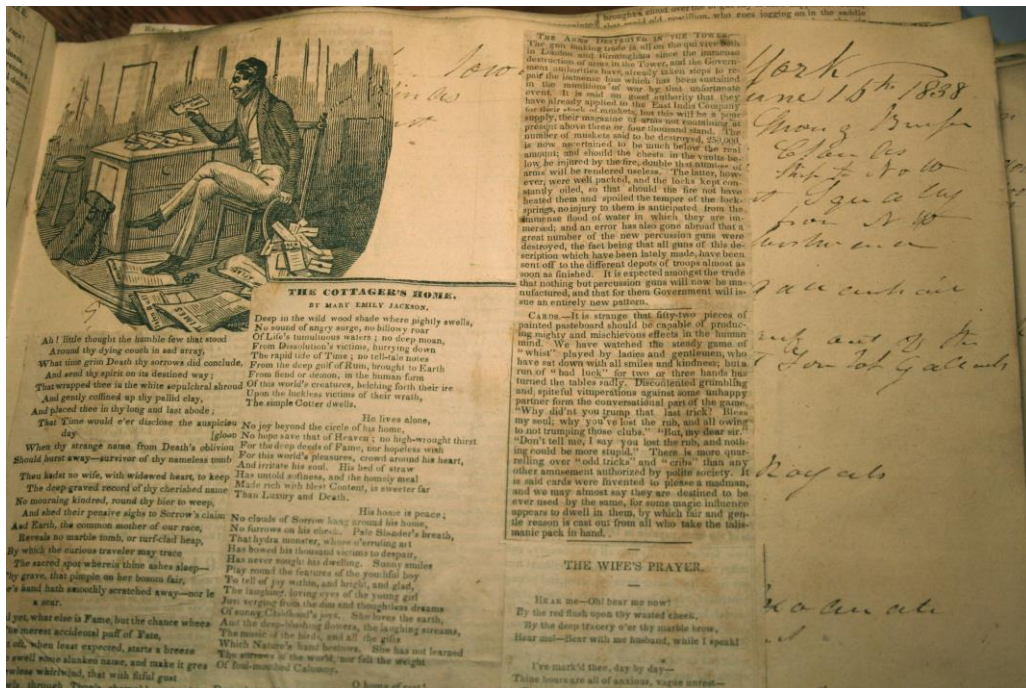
THE COTTAGER'S HOME.

BY MARY EMILY JACKSON.

Deep in the wild wood shade where pighly swells,
No sound of angry surge, no billowy roar
Of Life's tumultuous waters; no deep moan,
From Desolation's victims, hurrying down
The rapid tide of Time; no tell-tale notes
From the deep gulf of Rum, brought to Earth
From fiend or demon, in the human form
Of this world's creatures, belching forth their ire
Upon the luckless victims of their wrath,
The simple Cotter dwells.

He lives alone,
No joy beyond the circle of his home,
No hope save that of Heaven; no high-wrought thirst
For the deep deeds of Fame, nor hopeless wish
For this world's pleasures, crowd around his heart,
And irritate his soul. His bed of straw
Has untold softness, and the homely meal
Made rich with blest Content, is sweeter far
Than Luxury and Death.

His home is peace;
No clouds of Sorrow hang around his home,
No furrows on his cheek. Pale Slander's breath,
That hydra monster, whose o'ersting art
Has bowed his thousand victims to despair,
Has never sought his dwelling. Sunny smiles
Play round the features of the youthful boy
To tell of joy within, and bright, and glad,
The laughing, loving eyes of the young girl
Just verging from the dim and thoughtless dreams
Of sunny Childhood's joys. She loves the earth,
And the deep-blushing flowers, the laughing streams,
The music of the birds, and all the gifts
Which Nature's hand bestows. She has not learned
The sorrows of the world, nor felt the weight
Of foul-mouthed Calumny.

O home of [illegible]

Ah! little thought the humble few that stood
Around thy dying couch in sad array,
What time grim Death thy sorrows did conclude,
And send thy spirit on its destined way—
That wrapped thee in the white sepulchral shroud
And gently coffined up thy pallid clay,
And placed thee in thy long and last abode;
That Time would e'er disclose the auspicious day
When thy strange name from Death's oblivion [gloom]
Should burst away—survivor of thy nameless tomb

Thou hadst no wife, with widowed heart, to keep
The deep graved record of thy cherished name
No mourning kindred, round thy bier to weep,
And shed their pensive sighs to Sorrow's claim;
And Earth, the common mother of our race,
Reveals no marble tomb, or turf-clad heap,
By which the curious traveler may trace
The sacred spot wherein thine ashes sleep—
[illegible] grave, that pimple on her bosom fair,
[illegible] hand hath smoothly scratched away—nor le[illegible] a scar.

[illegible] what else is Fame, but the chance where
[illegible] merest accidental puff of Fate,
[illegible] when least expected, starts a breeze
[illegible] swell some unknown name, and make it grea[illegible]
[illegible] whirlwind, that with fitful gust
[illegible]

THE ARMS DESTROYED IN THE TOWER.—The gun making trade is all on the qui vive both in London and Birmingham since the immense destruction of arms in the Tower, and the Government authorities have already taken steps to repair the immense loss which has been sustained in the munitions of war by that unfortunate event. It is said on good authority that they have already applied to the East India Company for their stock of muskets, but this will be a poor supply, their magazine of arms not containing at present above three or four thousand stand. The number of muskets said to be destroyed, 250,000, is now ascertained to be much below the real amount; and should the chests in the vaults below, be injured by the fire, double this number of arms will be rendered useless. The latter, however, were well packed, and the locks kept constantly oiled, so that should the fire not have heated them and spoiled the temper of the lock-springs, no injury to them is anticipated from the immense flood of water in which they are immersed; and an error has also gone abroad that a great number of the new percussion guns were destroyed, the fact being that all guns of this description which have been lately made, have been sent off to the different depots of troops almost as soon as finished. It is expected amongst the trade that nothing but percussion guns will now be manufactured, and that for them Government will issue an entirely new pattern.

CARDS.—It is strange that fifty-two pieces of painted pasteboard should be capable of producing mighty and mischievous effects in the human mind. We have watched the steady game of "whist" played by ladies and gentlemen, who have sat down with all smiles and kindness; but a run of "bad luck" for two or three hands has turned the tables sadly. Discontented grumbling and spiteful vituperations against some unhappy partner form the conversational part of the game. "Why didn't you trump that last trick? Bless my soul; why you've lost the rub, and all owing to not trumping those clubs." "But, my dear sir." "Don't tell me, I say you lost the rub, and nothing could be more stupid." There is more quarrelling over "odd tricks" and "cribs" than any other amusement authorized by polite society. It is said cards were invented to please a madman, and we may almost say they are destined to be ever used by the same, for some magic influence appears to dwell in them, by which fair and gentle reason is cast out from all who take the talismanic pack in hand.

THE WIFE'S PRAYER.

HEAR me—Oh! hear me now!
By the red flush upon thy wasted cheek,
By the deep tracery o'er thy marble brow,
Hear me!—Hear with me husband, while I speak!

I've mark'd thee, day by day—
Thine hours are all of anxious, vague unrest—

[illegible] brought aloud over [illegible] who goes jogging on in the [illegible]

Now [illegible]

York
June 15th 1838
Young Bruspe
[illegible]
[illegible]
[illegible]
for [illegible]
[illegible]
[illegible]
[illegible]
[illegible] Gallants
Royals
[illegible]